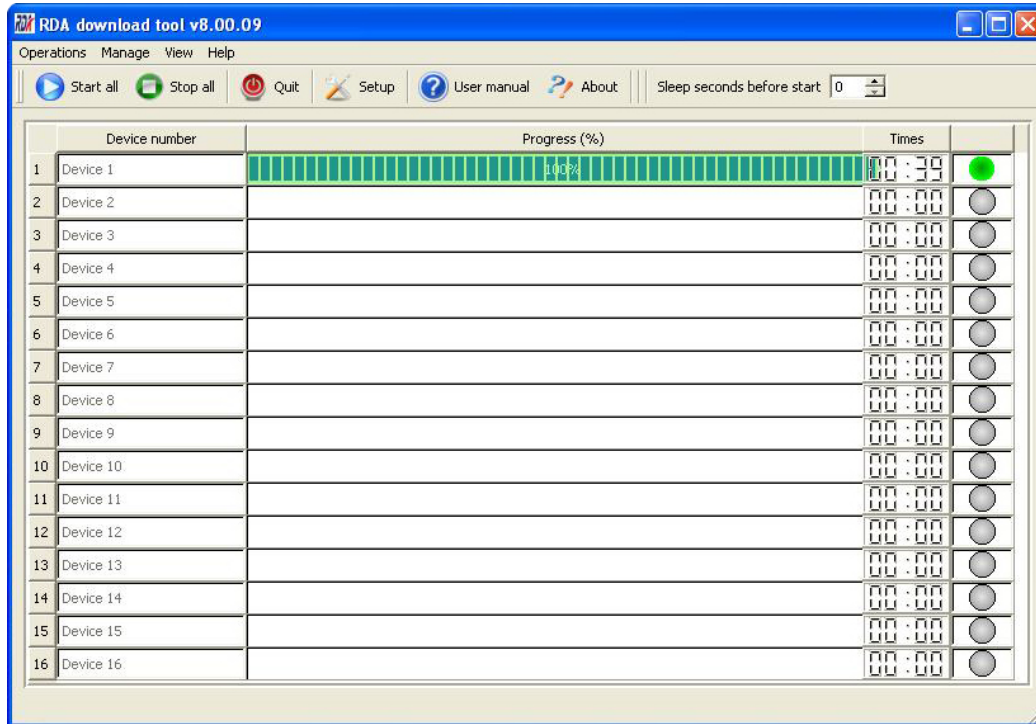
RDA download tool v8.00.09

Operations Manage View Help

Start all Stop all Quit Setup User manual About Sleep seconds before start 0

| | Device number | Progress (%) | Times | |
|---|---|---|---|---|
| 1 | Device 1 | 100% | 00:39 | |
| 2 | Device 2 | | 00:00 | |
| 3 | Device 3 | | 00:00 | |
| 4 | Device 4 | | 00:00 | |
| 5 | Device 5 | | 00:00 | |
| 6 | Device 6 | | 00:00 | |
| 7 | Device 7 | | 00:00 | |
| 8 | Device 8 | | 00:00 | |
| 9 | Device 9 | | 00:00 | |
| 10 | Device 10 | | 00:00 | |
| 11 | Device 11 | | 00:00 | |
| 12 | Device 12 | | 00:00 | |
| 13 | Device 13 | | 00:00 | |
| 14 | Device 14 | | 00:00 | |
| 15 | Device 15 | | 00:00 | |
| 16 | Device 16 | | 00:00 | |